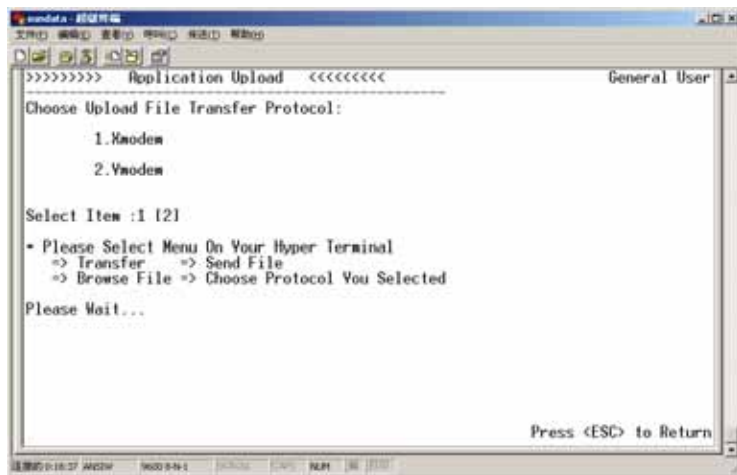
>>>>>>>>> Application Upload <<<<<<<<< General User

Choose Upload File Transfer Protocol:

1.Xmodem

2.Ymodem

Select Item :1 [2]

- Please Select Menu On Your Hyper Terminal
=> Transfer => Send File
=> Browse File => Choose Protocol You Selected

Please Wait...

Press <ESC> to Return

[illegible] ANSIW 9600 8-N-1 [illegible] NUM